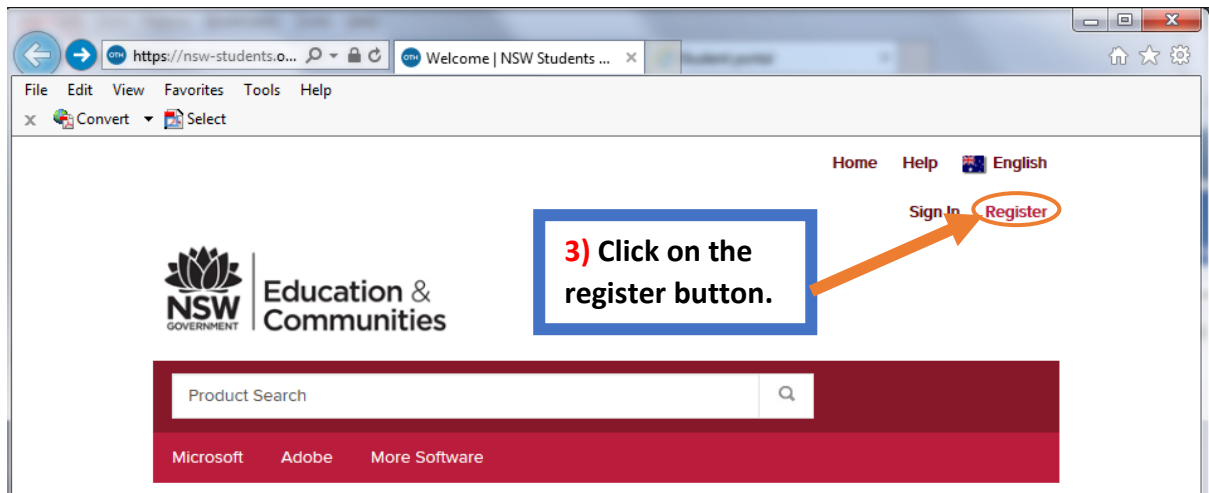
https://nsw-students.o... Welcome | NSW Students ... ×

File Edit View Favorites Tools Help

Convert Select

Home Help English

Sign In Register

3) Click on the register button.

NSW GOVERNMENT Education & Communities

Product Search

Microsoft Adobe More Software